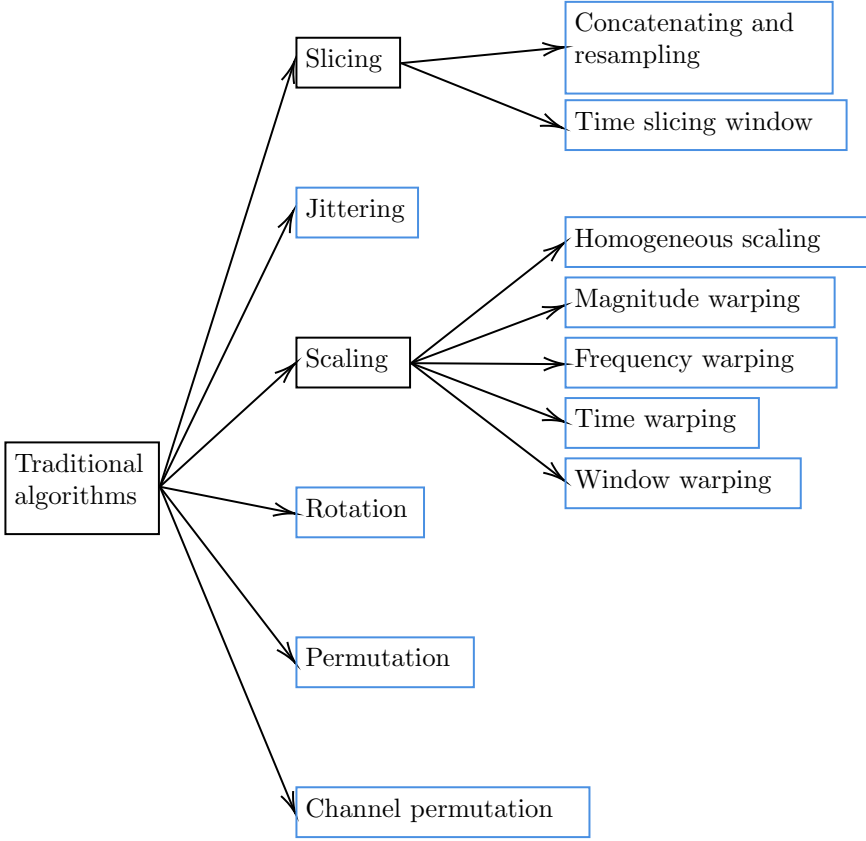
Traditional algorithms

Slicing

Concatenating and resampling

Time slicing window

Jittering

Scaling

Homogeneous scaling

Magnitude warping

Frequency warping

Time warping

Window warping

Rotation

Permutation

Channel permutation